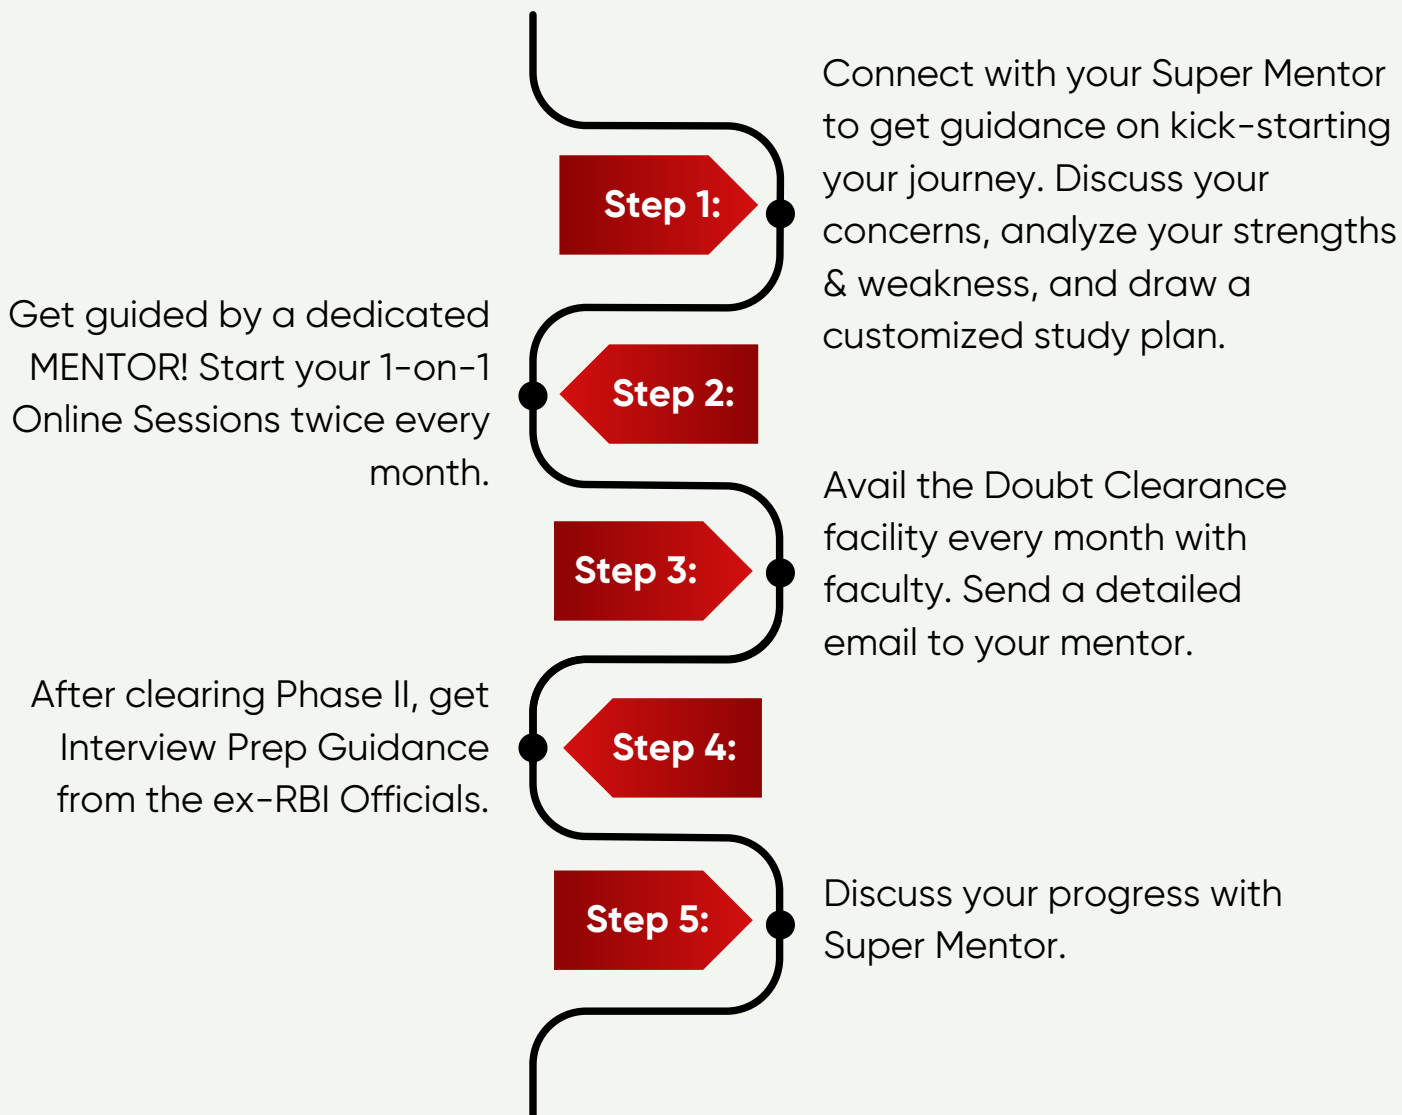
Step 1:

Connect with your Super Mentor to get guidance on kick-starting your journey. Discuss your concerns, analyze your strengths & weakness, and draw a customized study plan.

Get guided by a dedicated MENTOR! Start your 1-on-1 Online Sessions twice every month.

Step 2:

Step 3:

Avail the Doubt Clearance facility every month with faculty. Send a detailed email to your mentor.

After clearing Phase II, get Interview Prep Guidance from the ex-RBI Officials.

Step 4:

Step 5:

Discuss your progress with Super Mentor.